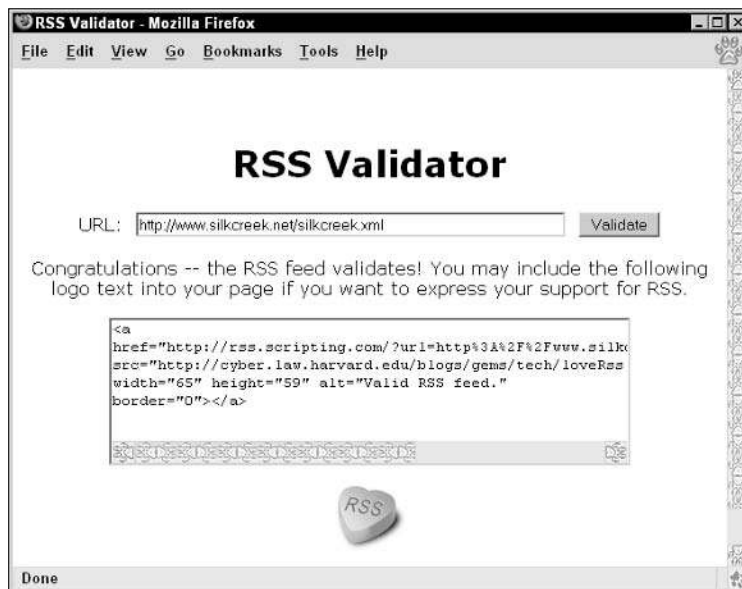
RSS Validator - Mozilla Firefox

File Edit View Go Bookmarks Tools Help

RSS Validator

URL: http://www.silkcreek.net/silkcreek.xml Validate

Congratulations -- the RSS feed validates! You may include the following logo text into your page if you want to express your support for RSS.

<a href="http://rss.scripting.com/?url=http%3A%2F%2Fwww.silk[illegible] src="http://cyber.law.harvard.edu/blogs/gems/tech/loveRss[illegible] width="65" height="59" alt="Valid RSS feed." border="0"></a>

RSS

Done